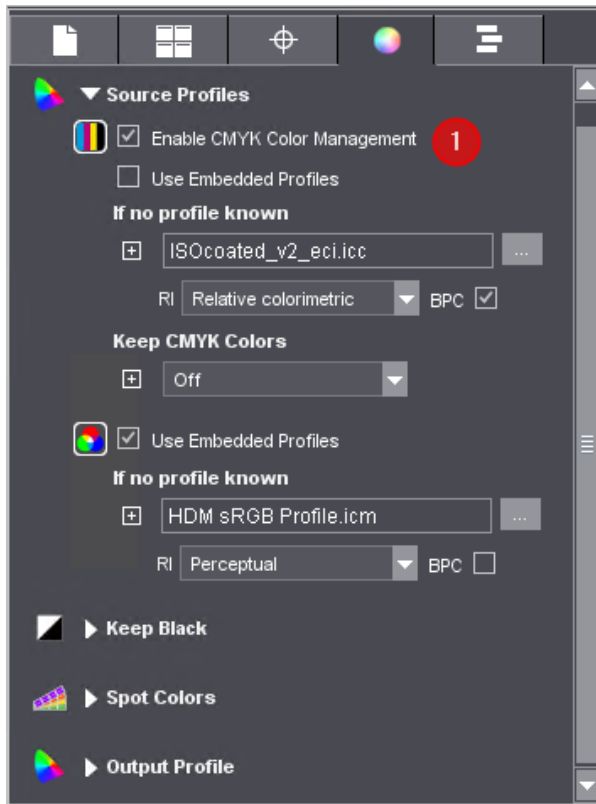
Source Profiles

Enable CMYK Color Management 1

Use Embedded Profiles

If no profile known

ISOcoated_v2_eci.icc ...

RI Relative colorimetric BPC

Keep CMYK Colors

Off

Use Embedded Profiles

If no profile known

HDM sRGB Profile.icm ...

RI Perceptual BPC

Keep Black

Spot Colors

Output Profile